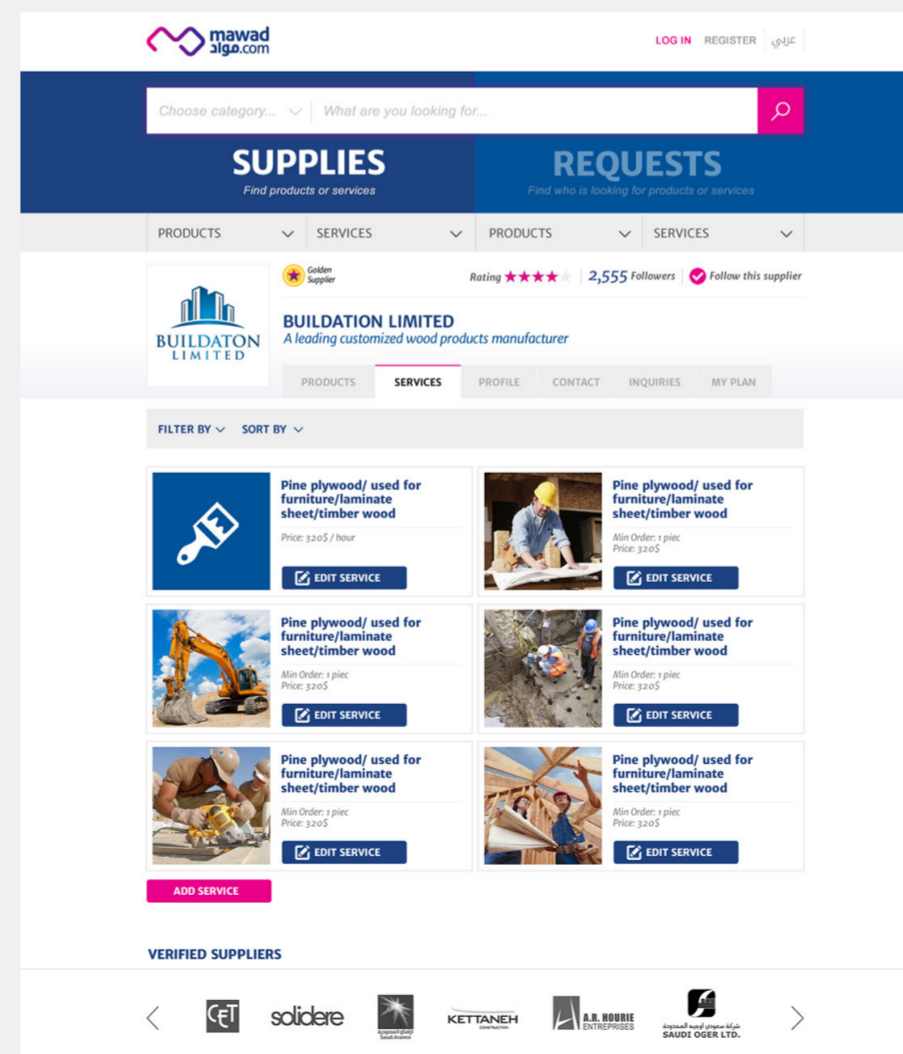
mawad
مواد.com

LOG IN REGISTER عربي

Choose category... What are you looking for...

SUPPLIES
Find products or services

REQUESTS
Find who is looking for products or services

PRODUCTS SERVICES PRODUCTS SERVICES

BUILDATON LIMITED

Golden Supplier

Rating ★★★★ 2,555 Followers Follow this supplier

BUILDATION LIMITED
A leading customized wood products manufacturer

PRODUCTS SERVICES PROFILE CONTACT INQUIRIES MY PLAN

FILTER BY SORT BY

Pine plywood/ used for furniture/laminate sheet/timber wood
Price: 320$ / hour
EDIT SERVICE

Pine plywood/ used for furniture/laminate sheet/timber wood
Min Order: 1 piec
Price: 320$
EDIT SERVICE

Pine plywood/ used for furniture/laminate sheet/timber wood
Min Order: 1 piec
Price: 320$
EDIT SERVICE

Pine plywood/ used for furniture/laminate sheet/timber wood
Min Order: 1 piec
Price: 320$
EDIT SERVICE

Pine plywood/ used for furniture/laminate sheet/timber wood
Min Order: 1 piec
Price: 320$
EDIT SERVICE

Pine plywood/ used for furniture/laminate sheet/timber wood
Min Order: 1 piec
Price: 320$
EDIT SERVICE

ADD SERVICE

VERIFIED SUPPLIERS

CET solidere أرامكو السعودية Saudi Aramco KETTANEH CONSTRUCTION A.R. HOURIE ENTREPRISES شركة سعودي أوجيه المحدودة SAUDI OGER LTD.